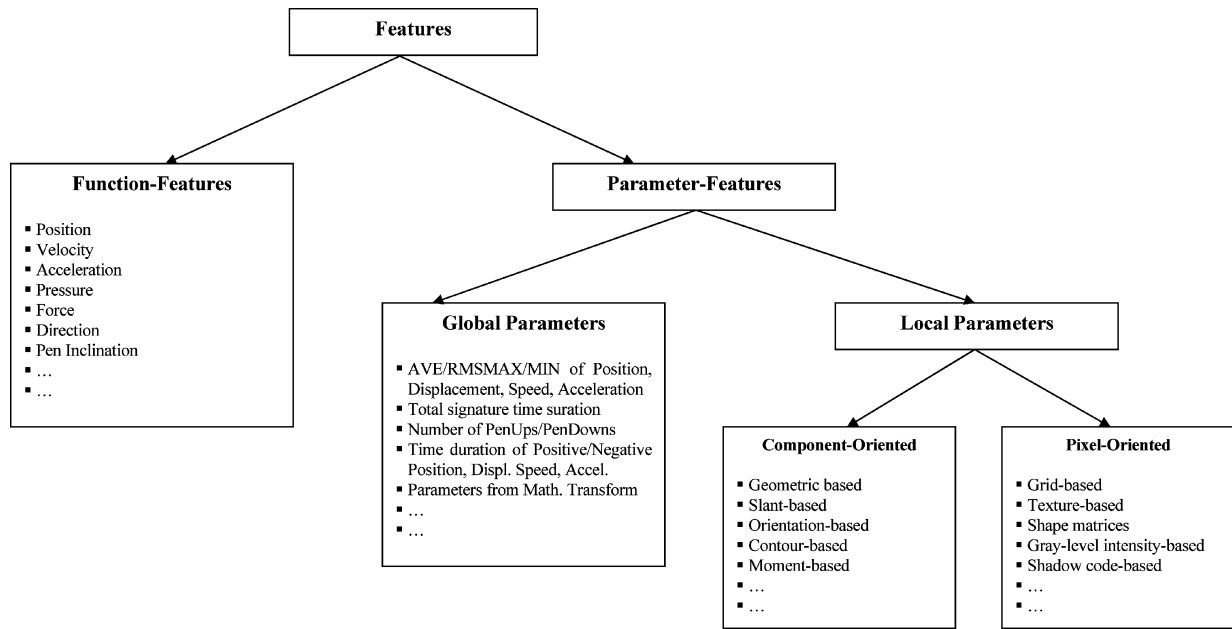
Features

Function-Features

- Position
- Velocity
- Acceleration
- Pressure
- Force
- Direction
- Pen Inclination
- …
- …

Parameter-Features

Global Parameters

- AVE/RMSMAX/MIN of Position, Displacement, Speed, Acceleration
- Total signature time suration
- Number of PenUps/PenDowns
- Time duration of Positive/Negative Position, Displ. Speed, Accel.
- Parameters from Math. Transform
- …
- …

Local Parameters

Component-Oriented

- Geometric based
- Slant-based
- Orientation-based
- Contour-based
- Moment-based
- …
- …

Pixel-Oriented

- Grid-based
- Texture-based
- Shape matrices
- Gray-level intensity-based
- Shadow code-based
- …
- …